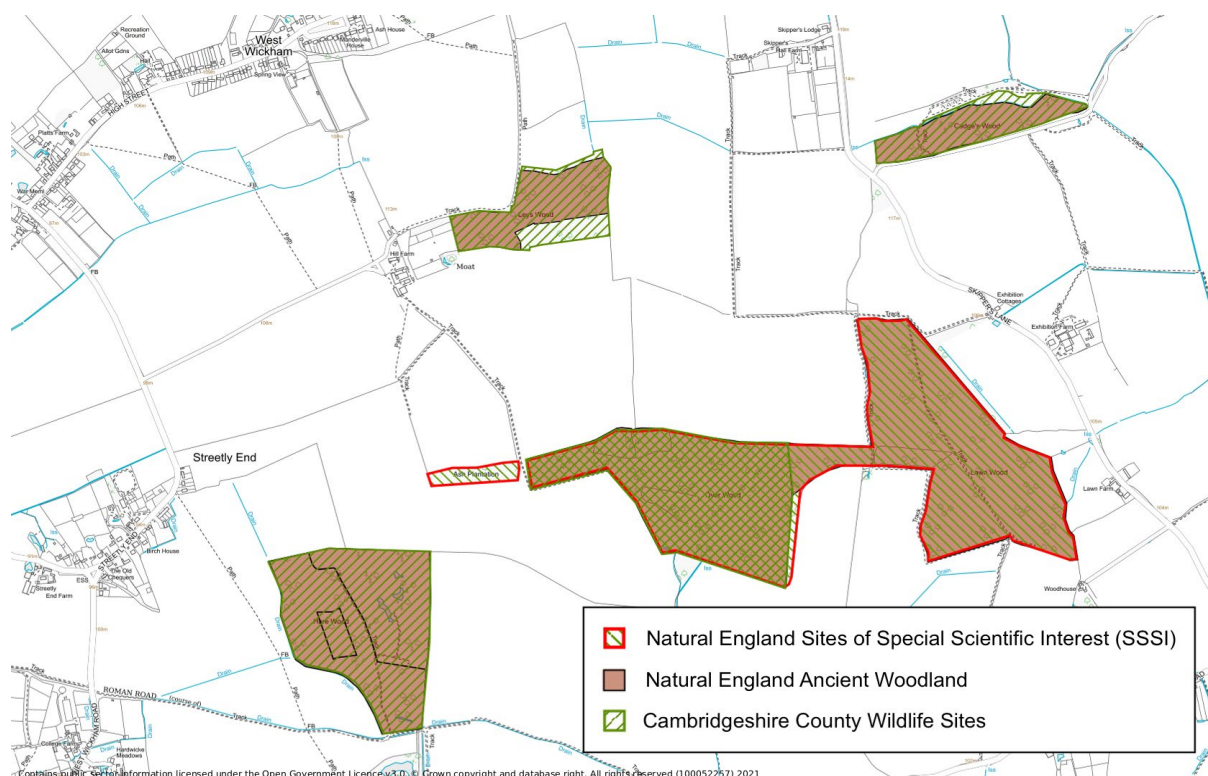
West Wickham

Recreation Ground

Allot Gdns

Mandeville House

Ash House

Spring View

HIGH STREET

Platts Farm

War Meml

Path

Drain

FB

Track

Leys Wood

Hill Farm

Moat

Skipper's Lodge

Skipper's Hall Farm

Cadge's Wood

SKIPPER'S LANE

Exhibition Cottages

Exhibition Farm

Streetly End

Ash Plantation

Out Wood

Lawn Wood

Lawn Farm

Woodhouse

Birch House

The Old Chequers

Streetly End Farm

STREETLY END

Hare Wood

ROMAN ROAD

College Farm

Hardwicke Meadows

WEST WICKHAM ROAD

Natural England Sites of Special Scientific Interest (SSSI)

Natural England Ancient Woodland

Cambridgeshire County Wildlife Sites

Contains public sector information licensed under the Open Government Licence v3.0. © Crown copyright and database right. All rights reserved (100052257) 2021